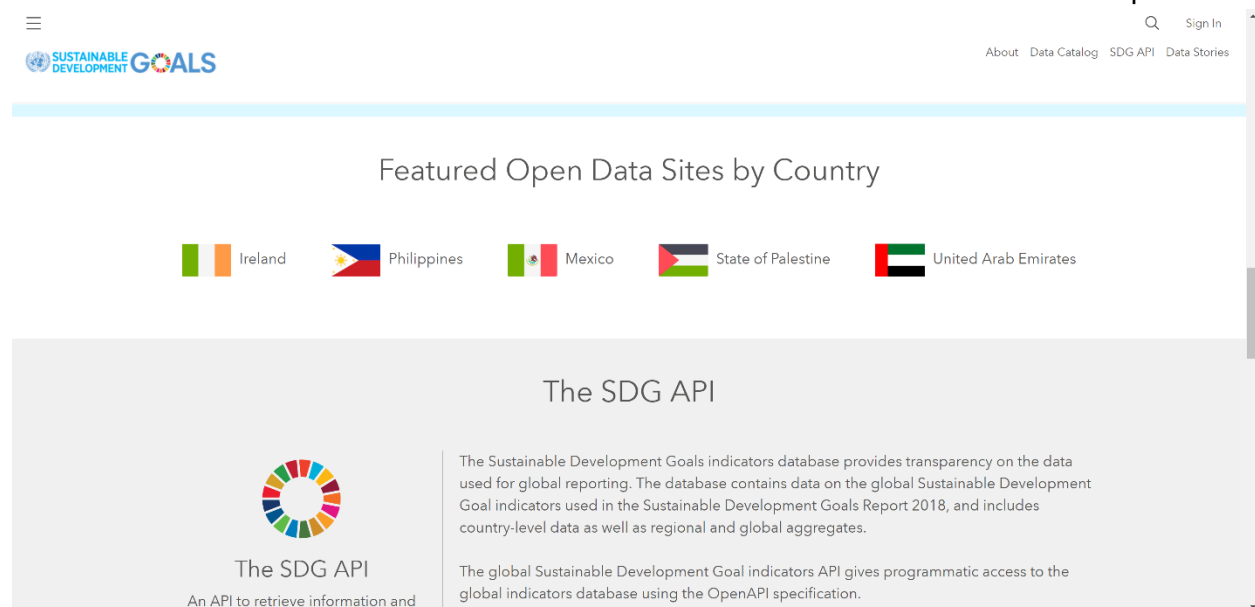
Sign In

SUSTAINABLE DEVELOPMENT GOALS

About Data Catalog SDG API Data Stories

Featured Open Data Sites by Country

Ireland Philippines Mexico State of Palestine United Arab Emirates

The SDG API

The SDG API

An API to retrieve information and

The Sustainable Development Goals indicators database provides transparency on the data used for global reporting. The database contains data on the global Sustainable Development Goal indicators used in the Sustainable Development Goals Report 2018, and includes country-level data as well as regional and global aggregates.

The global Sustainable Development Goal indicators API gives programmatic access to the global indicators database using the OpenAPI specification.